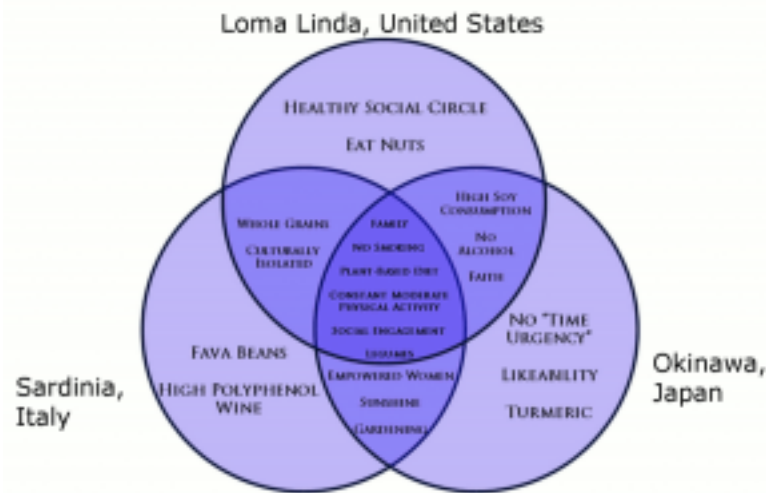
Loma Linda, United States

Healthy Social Circle

Eat Nuts

Whole Grains

Culturally Isolated

Family

No Smoking

Plant-Based Diet

Constant Moderate Physical Activity

Social Engagement

Legumes

High Soy Consumption

No Alcohol

Faith

Fava Beans

High Polyphenol Wine

Empowered Women

Sunshine

Gardening

No "Time Urgency"

Likeability

Turmeric

Sardinia, Italy

Okinawa, Japan